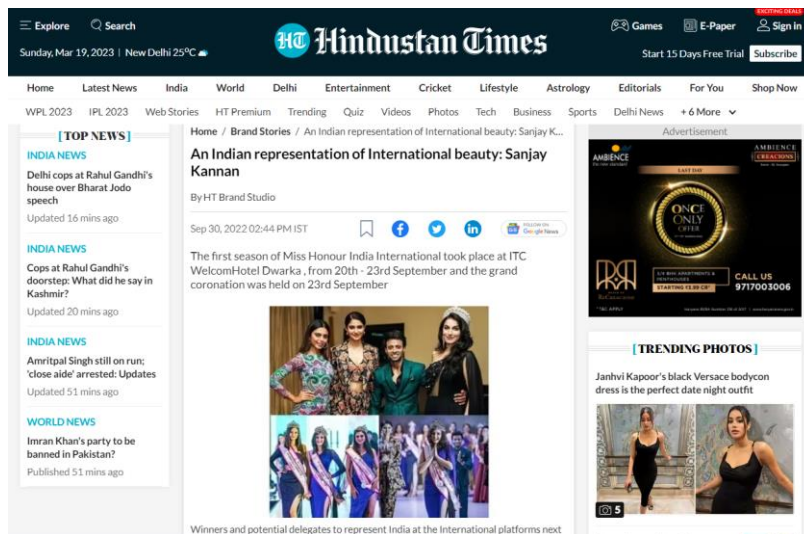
Explore Search
Sunday, Mar 19, 2023 | New Delhi 25°C

HT Hindustan Times

Games E-Paper EXCITING DEALS Sign in
Start 15 Days Free Trial Subscribe

Home Latest News India World Delhi Entertainment Cricket Lifestyle Astrology Editorials For You Shop Now

WPL 2023 IPL 2023 Web Stories HT Premium Trending Quiz Videos Photos Tech Business Sports Delhi News + 6 More

[TOP NEWS]

INDIA NEWS
Delhi cops at Rahul Gandhi's house over Bharat Jodo speech
Updated 16 mins ago

INDIA NEWS
Cops at Rahul Gandhi's doorstep: What did he say in Kashmir?
Updated 20 mins ago

INDIA NEWS
Amritpal Singh still on run; 'close aide' arrested: Updates
Updated 51 mins ago

WORLD NEWS
Imran Khan's party to be banned in Pakistan?
Published 51 mins ago

Home / Brand Stories / An Indian representation of International beauty: Sanjay K...

An Indian representation of International beauty: Sanjay Kannan

By HT Brand Studio

Sep 30, 2022 02:44 PM IST

FOLLOW ON Google News

The first season of Miss Honour India International took place at ITC WelcomHotel Dwarka , from 20th - 23rd September and the grand coronation was held on 23rd September

Winners and potential delegates to represent India at the International platforms next

Advertisement

AMBIENCE
AMBIENCE CREACIONS
LAST DAY
ONCE ONLY OFFER
STARTING ₹3.99 CR*
CALL US 9717003006

[TRENDING PHOTOS]

Janhvi Kapoor's black Versace bodycon dress is the perfect date night outfit

5